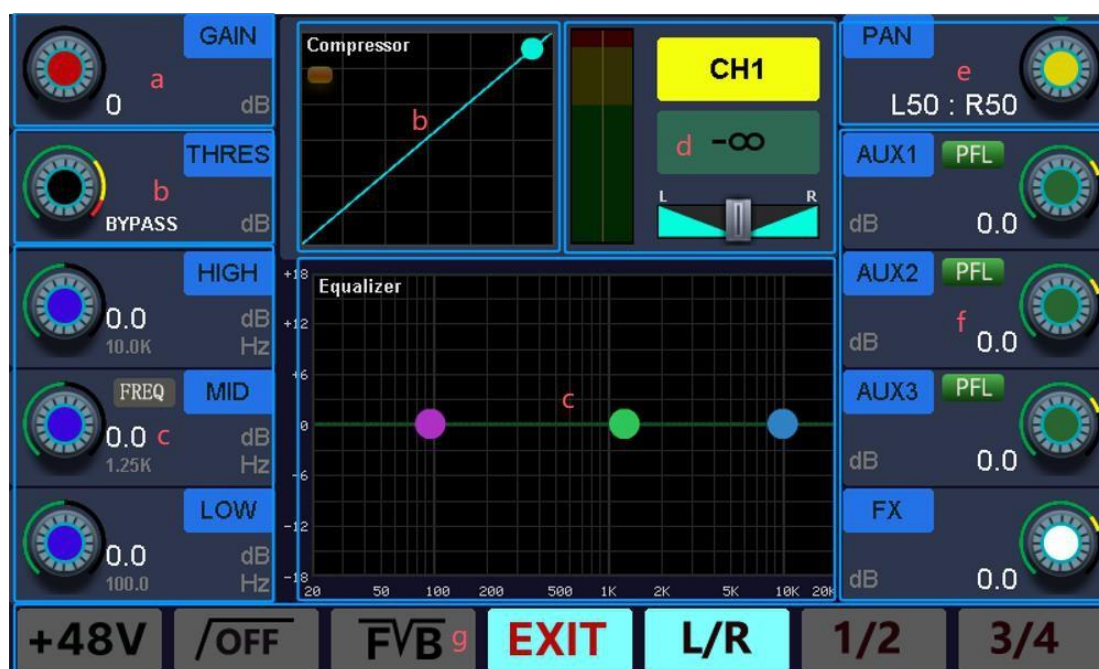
GAIN
a
0
dB

THRES
b
BYPASS
dB

HIGH
0.0
10.0K
dB
Hz

FREQ
MID
0.0 c
1.25K
dB
Hz

LOW
0.0
100.0
dB
Hz

Compressor
b

CH1
d -∞
L
R

PAN
e
L50 : R50

AUX1
PFL
dB
0.0

AUX2
PFL
f
dB
0.0

AUX3
PFL
dB
0.0

FX
dB
0.0

Equalizer
+18
+12
+6
0
-6
-12
-18
c
20
50
100
200
500
1K
2K
5K
10K
20K

+48V
/OFF
F√B g
EXIT
L/R
1/2
3/4